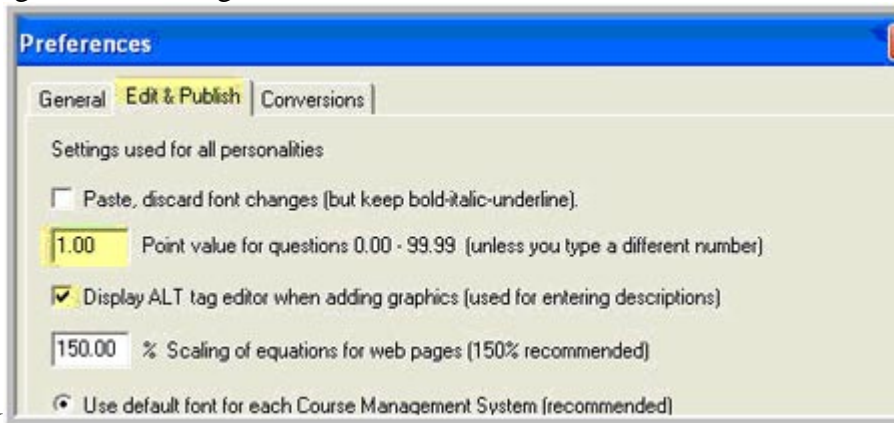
Preferences

General | Edit & Publish | Conversions

Settings used for all personalities

Paste, discard font changes (but keep bold-italic-underline).

1.00 Point value for questions 0.00 - 99.99 (unless you type a different number)

Display ALT tag editor when adding graphics (used for entering descriptions)

150.00 % Scaling of equations for web pages (150% recommended)

Use default font for each Course Management System (recommended)